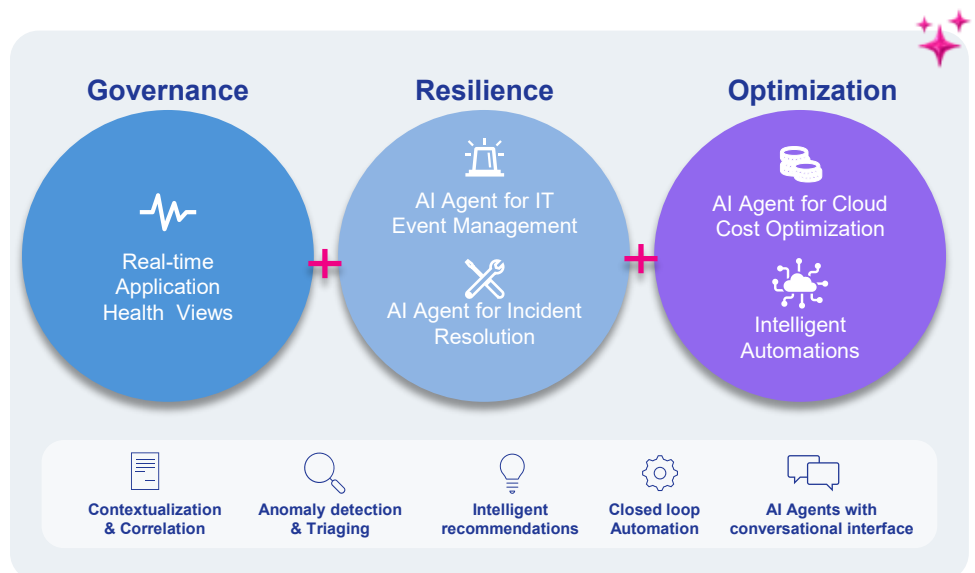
Governance

Real-time Application Health Views

+

Resilience

AI Agent for IT Event Management

AI Agent for Incident Resolution

+

Optimization

AI Agent for Cloud Cost Optimization

Intelligent Automations

Contextualization & Correlation

Anomaly detection & Triaging

Intelligent recommendations

Closed loop Automation

AI Agents with conversational interface